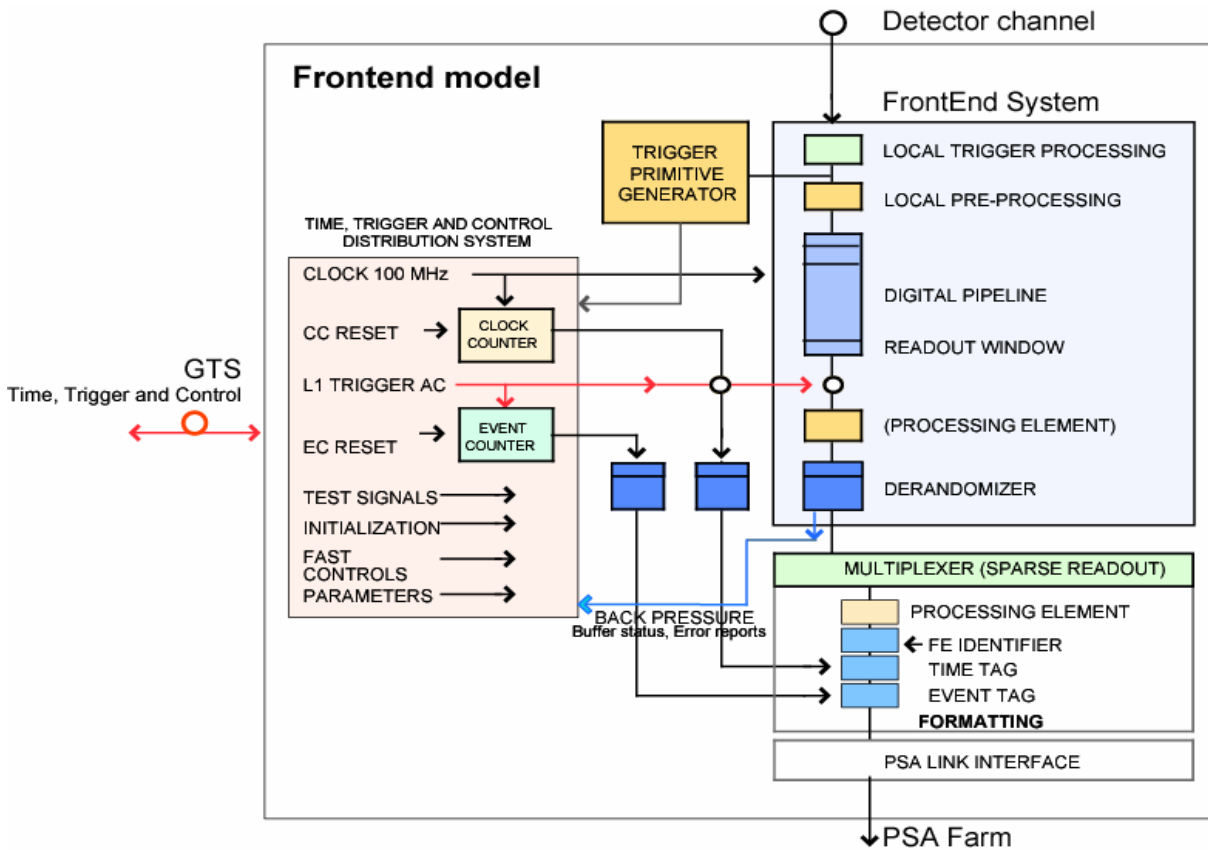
Detector channel

Frontend model

FrontEnd System

TRIGGER PRIMITIVE GENERATOR

LOCAL TRIGGER PROCESSING

LOCAL PRE-PROCESSING

TIME, TRIGGER AND CONTROL DISTRIBUTION SYSTEM

CLOCK 100 MHz

DIGITAL PIPELINE

CC RESET

CLOCK COUNTER

READOUT WINDOW

GTS
Time, Trigger and Control

L1 TRIGGER AC

EC RESET

EVENT COUNTER

(PROCESSING ELEMENT)

DERANDOMIZER

TEST SIGNALS

INITIALIZATION

FAST CONTROLS

PARAMETERS

MULTIPLEXER (SPARSE READOUT)

BACK PRESSURE
Buffer status, Error reports

PROCESSING ELEMENT

FE IDENTIFIER

TIME TAG

EVENT TAG

FORMATTING

PSA LINK INTERFACE

PSA Farm